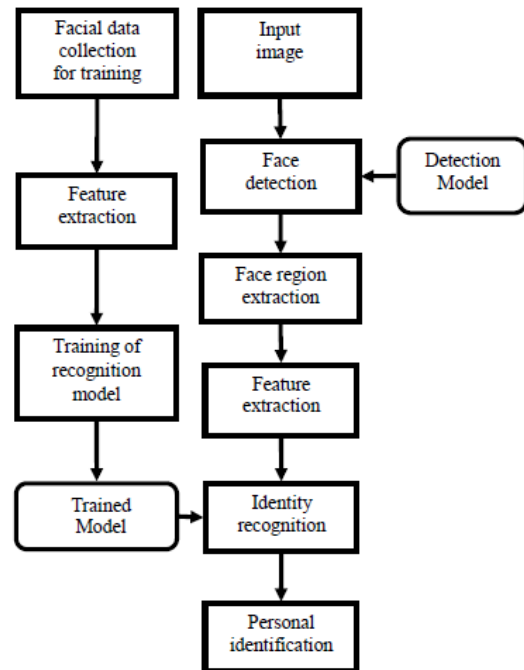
Facial data collection for training

Feature extraction

Training of recognition model

Trained Model

Input image

Face detection

Detection Model

Face region extraction

Feature extraction

Identity recognition

Personal identification